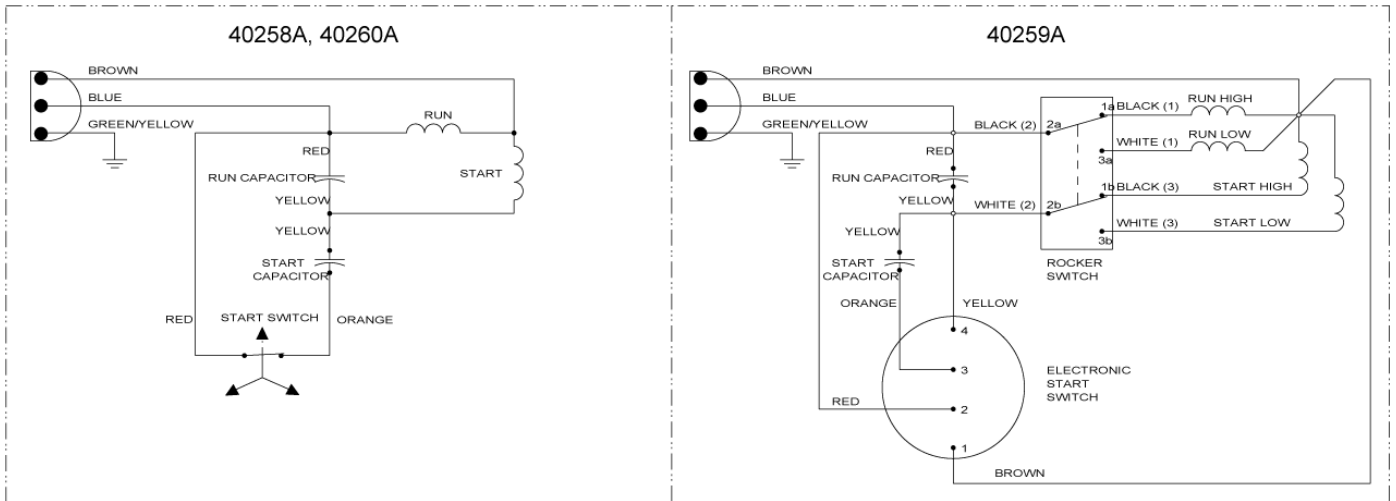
40258A, 40260A

BROWN
BLUE
GREEN/YELLOW
RUN
RED
RUN CAPACITOR
START
YELLOW
YELLOW
START
CAPACITOR
RED
START SWITCH
ORANGE

40259A

BROWN
BLUE
GREEN/YELLOW
BLACK (2)
2a
1a
BLACK (1)
RUN HIGH
WHITE (1)
RUN LOW
3a
RED
RUN CAPACITOR
1b
BLACK (3)
START HIGH
YELLOW
WHITE (2)
2b
WHITE (3)
START LOW
3b
YELLOW
START
CAPACITOR
ROCKER
SWITCH
ORANGE
YELLOW
4
3
ELECTRONIC
START
SWITCH
RED
2
1
BROWN